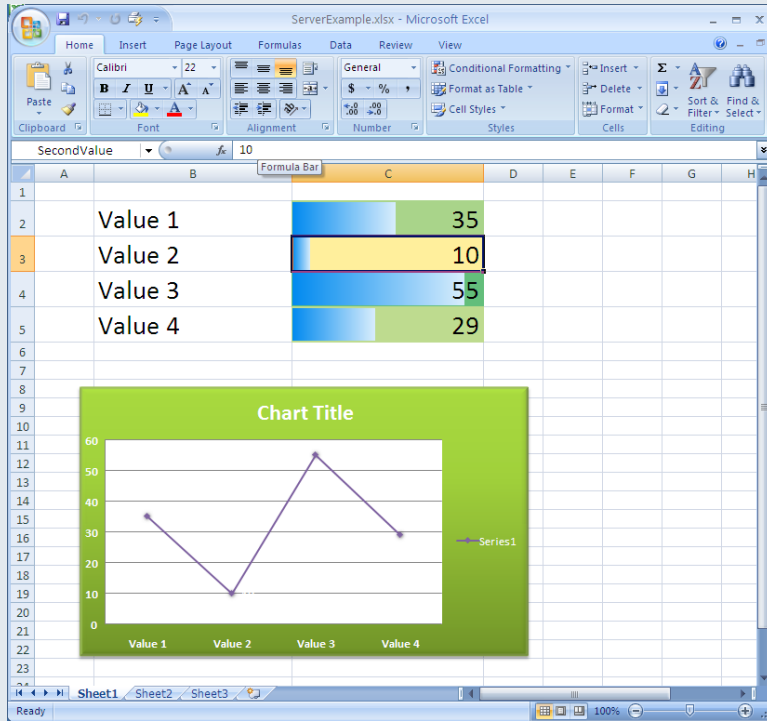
ServerExample.xlsx - Microsoft Excel

Home Insert Page Layout Formulas Data Review View

Paste
Clipboard
Calibri 22
B I U A A
Font
Alignment
General
$ % ,
.00 .00
Number
Conditional Formatting
Format as Table
Cell Styles
Styles
Insert
Delete
Format
Cells
Σ
Sort & Filter
Find & Select
Editing

SecondValue
$f_x$ 10
Formula Bar

| | A | B | C | D | E | F | G | H |
|---|---|---|---|---|---|---|---|---|
| 1 | | | | | | | | |
| 2 | | Value 1 | 35 | | | | | |
| 3 | | Value 2 | 10 | | | | | |
| 4 | | Value 3 | 55 | | | | | |
| 5 | | Value 4 | 29 | | | | | |
| 6 | | | | | | | | |
| 7 | | | | | | | | |

Chart Title
60
50
40
30
20
10
0
Value 1 Value 2 Value 3 Value 4
Series1

8 9 10 11 12 13 14 15 16 17 18 19 20 21 22 23

Sheet1 Sheet2 Sheet3
Ready
100%